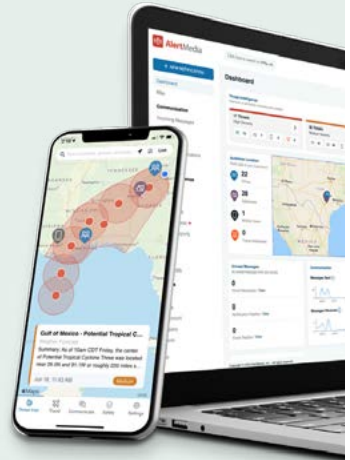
AlertMedia

Dashboard

Dashboard

Map

Communication

Gulf of Mexico - Potential Tropical C...

Summary: As of 10am CDT Friday, the center of Potential Tropical Cyclone Three was located

22

28

1

0

0

0

0

Medium

Threat map

Travel

Communicate

Safety

Settings